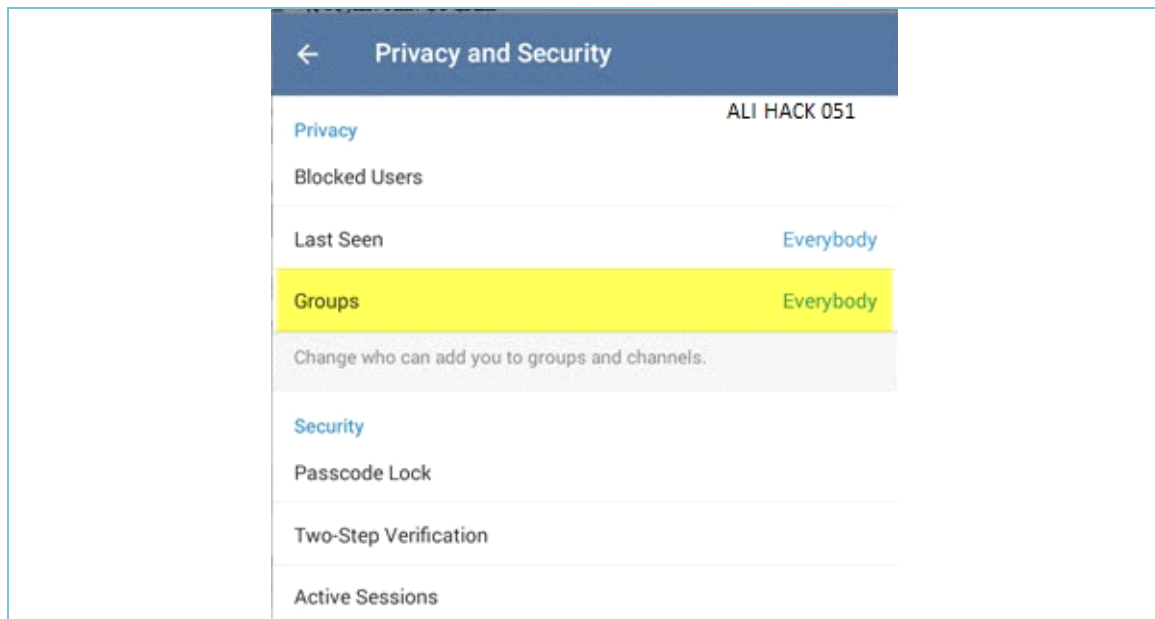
←  Privacy and Security

ALI HACK 051

Privacy

Blocked Users

Last Seen  Everybody

Groups  Everybody

Change who can add you to groups and channels.

Security

Passcode Lock

Two-Step Verification

Active Sessions